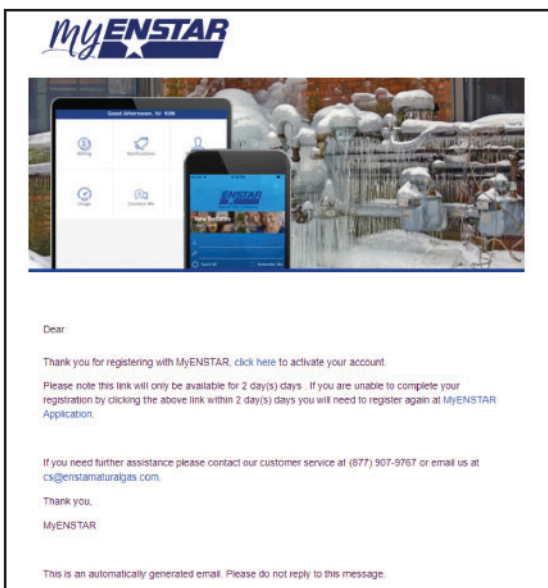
MyENSTAR

Good Afternoon, Hi Kim

Billing

Notifications

Usage

Contact Me

ENSTAR

Dear

Thank you for registering with MyENSTAR, click here to activate your account.

Please note this link will only be available for 2 day(s) days . If you are unable to complete your registration by clicking the above link within 2 day(s) days you will need to register again at MyENSTAR Application.

If you need further assistance please contact our customer service at (877) 907-9767 or email us at cs@enstarnaturalgas.com.

Thank you,

MyENSTAR

This is an automatically generated email. Please do not reply to this message.